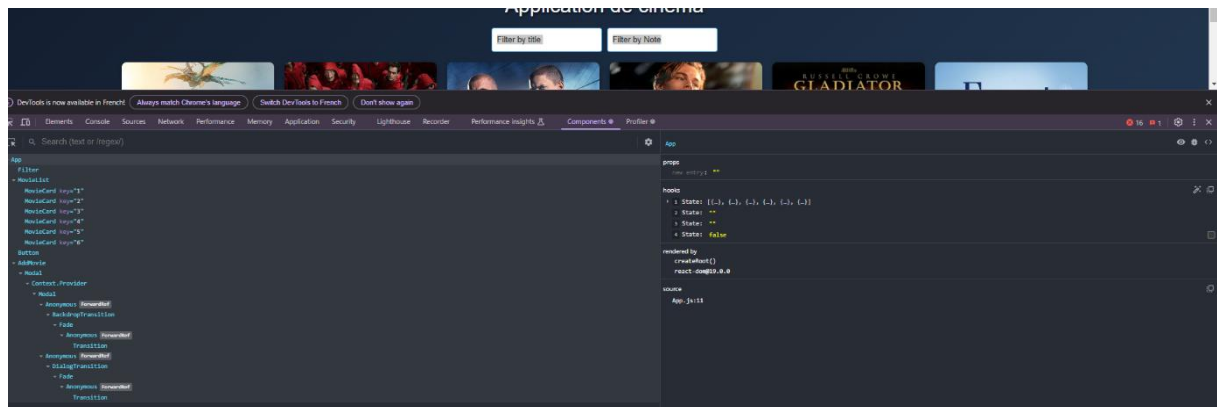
Application de cinema

Filter by title
Filter by Note

RUSSELL CROWE
GLADIATOR

DevTools is now available in French! Always match Chrome's language Switch DevTools to French Don't show again

Elements Console Sources Network Performance Memory Application Security Lighthouse Recorder Performance insights Components Profiler

16 1

Search (text or /regex/)

App
Filter
MovieList
MovieCard key="1"
MovieCard key="2"
MovieCard key="3"
MovieCard key="4"
MovieCard key="5"
MovieCard key="6"
Button
AddMovie
Modal
Context.Provider
Modal
Anonymous ForwardRef
BackdropTransition
Fade
Anonymous ForwardRef
Transition
Anonymous ForwardRef
DialogTransition
Fade
Anonymous ForwardRef
Transition

App

props
new entry: ""

hooks
1 State: [{…}, {…}, {…}, {…}, {…}, {…}]
2 State: ""
3 State: ""
4 State: false

rendered by
createRoot()
react-dom@19.0.0

source
App.js:11